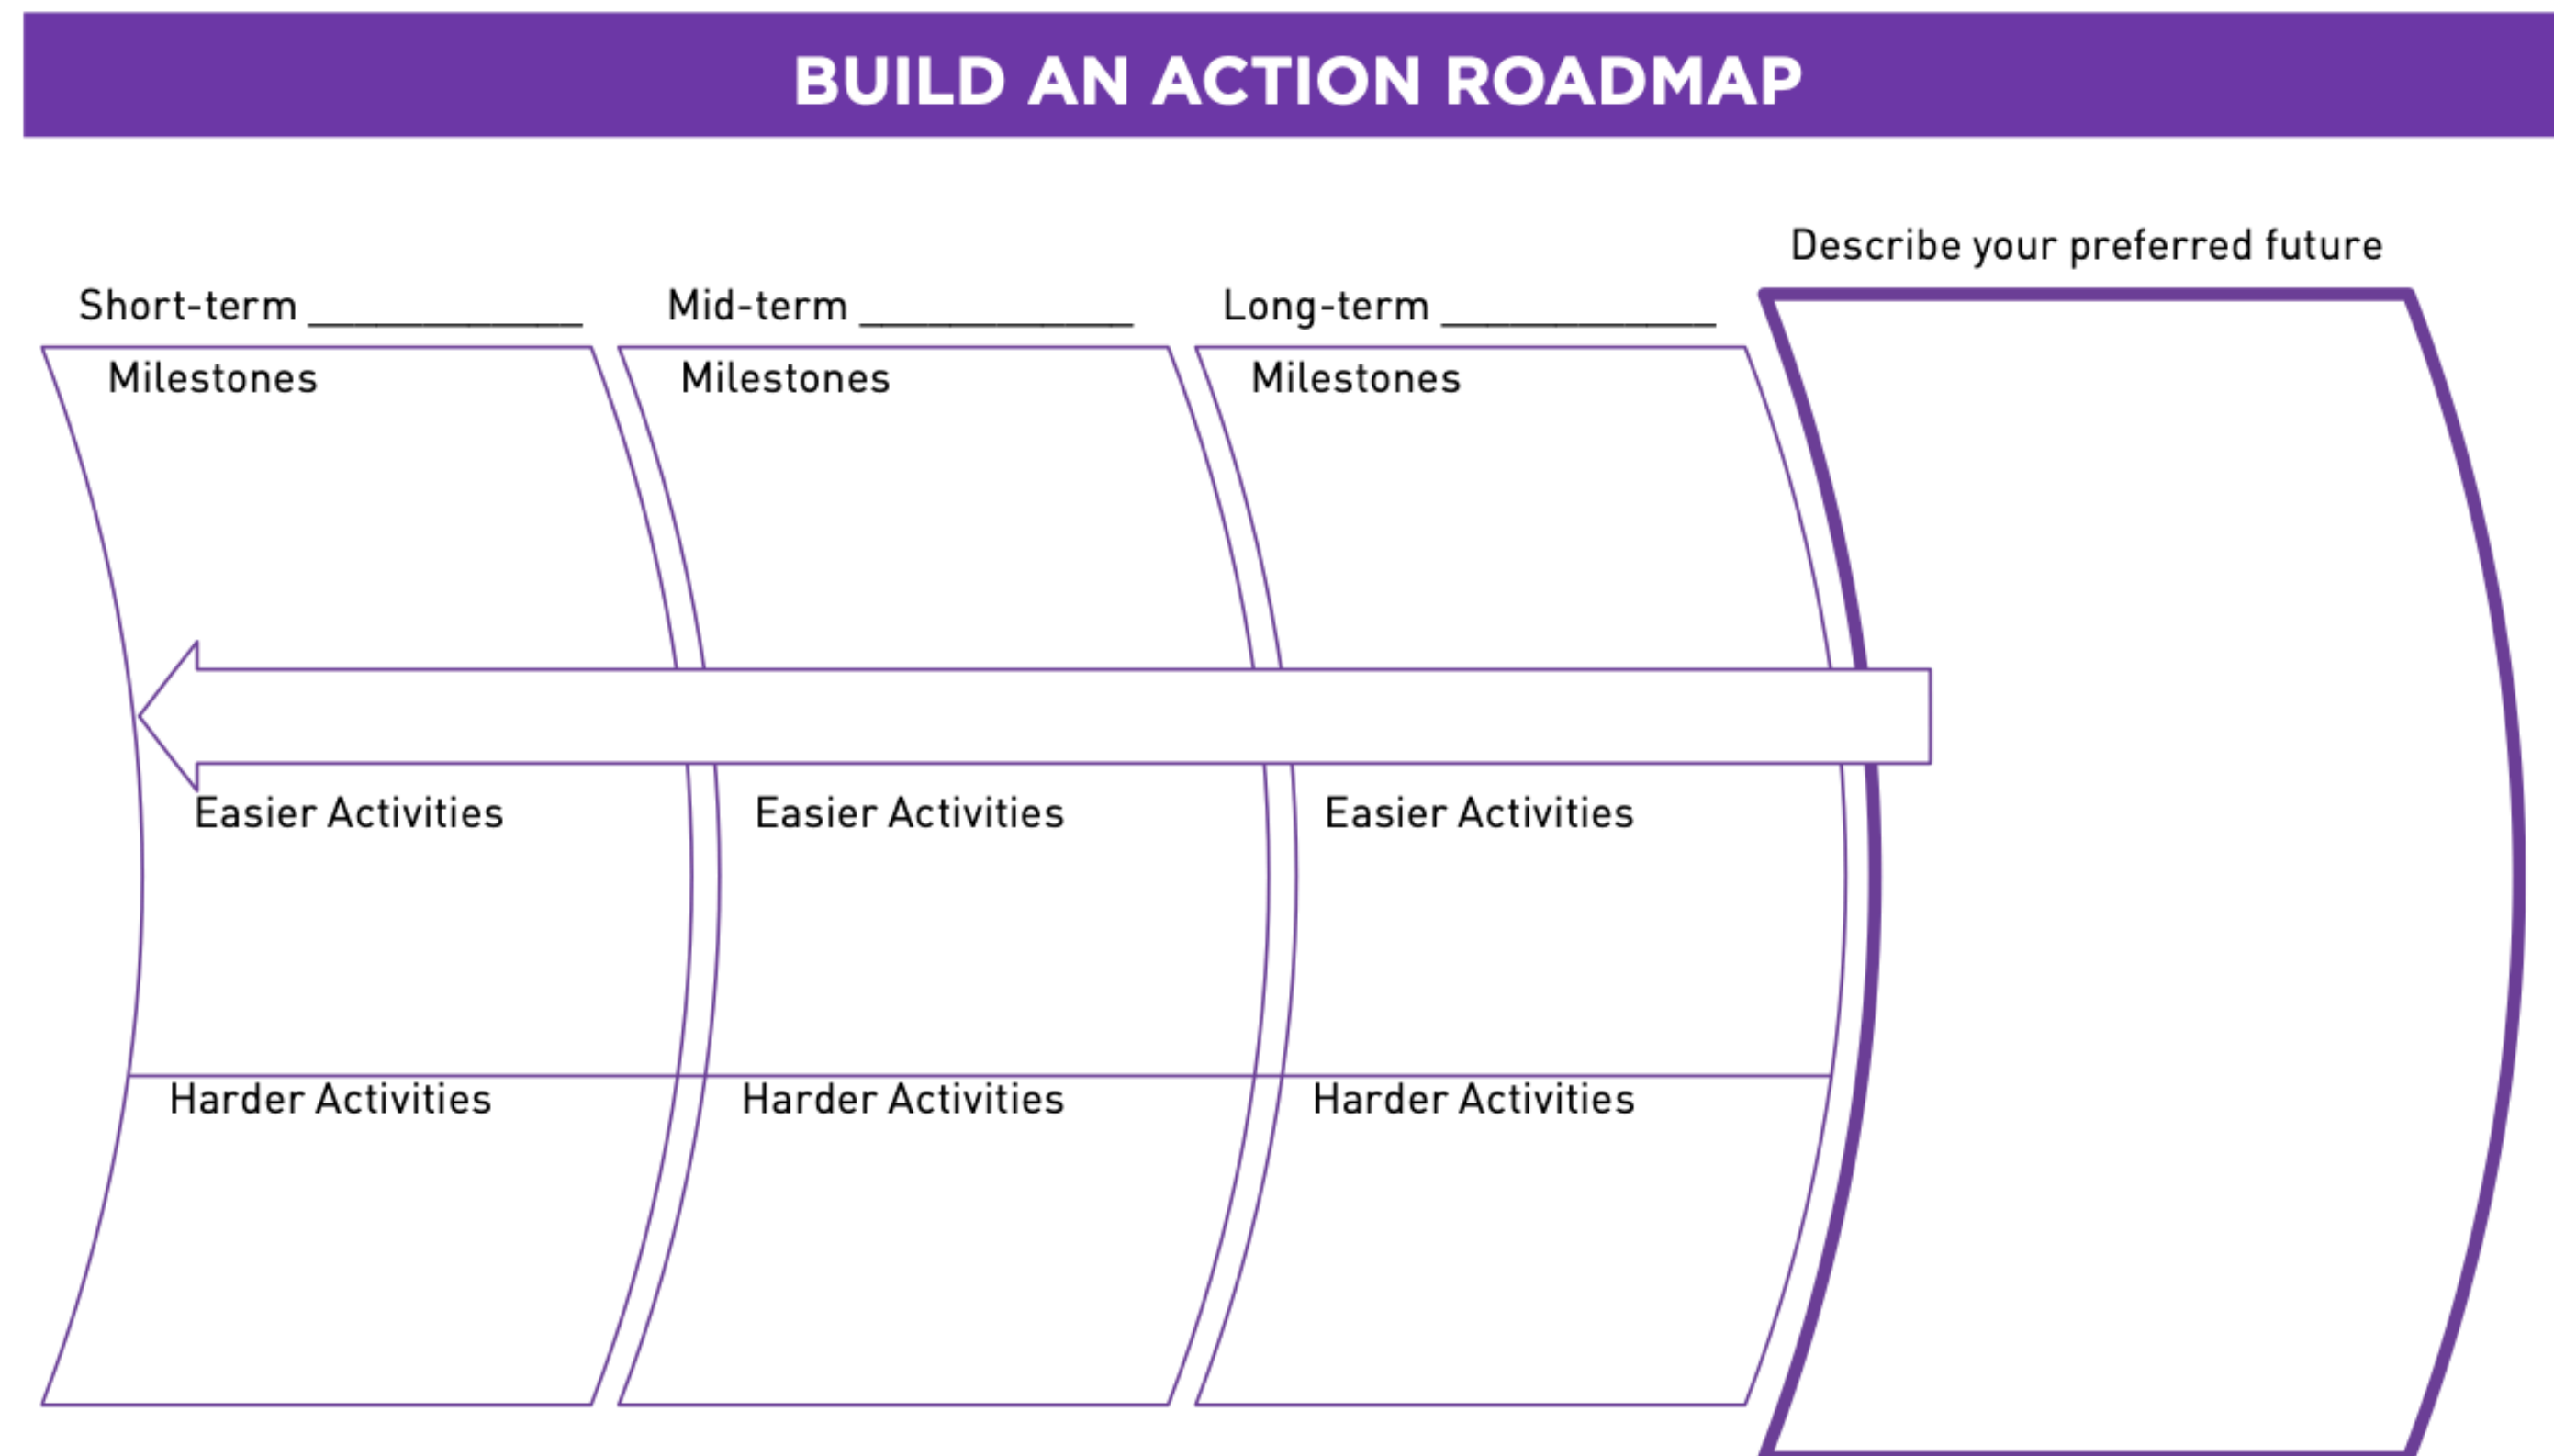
BUILD AN ACTION ROADMAP

Describe your preferred future

Short-term ____________

Milestones

Easier Activities

Harder Activities

Mid-term ____________

Milestones

Easier Activities

Harder Activities

Long-term ____________

Milestones

Easier Activities

Harder Activities